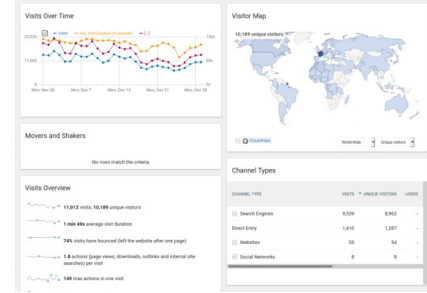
Visits Over Time

Visits — Avg. Visit Duration (in seconds) — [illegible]

23,330

11,665

0

Mon, Nov 30 Mon, Dec 7 Mon, Dec 14 Mon, Dec 21 Mon, Dec 28

Movers and Shakers

No rows match the criteria

Visits Overview

11,012 visits, 10,189 unique visitors

1 min 49s average visit duration

74% visits have bounced (left the website after one page)

1.8 actions (page views, downloads, outlinks and internal site searches) per visit

149 max actions in one visit

Visitor Map

10,189 unique visitors

Countries

World Wide

Unique visitors

Channel Types

| CHANNEL TYPE | VISITS | UNIQUE VISITORS | USERS |
|---|---|---|---|
| Search Engines | 9,539 | 8,962 | - |
| Direct Entry | 1,410 | 1,287 | - |
| Websites | 55 | 54 | - |
| Social Networks | 8 | 8 | - |